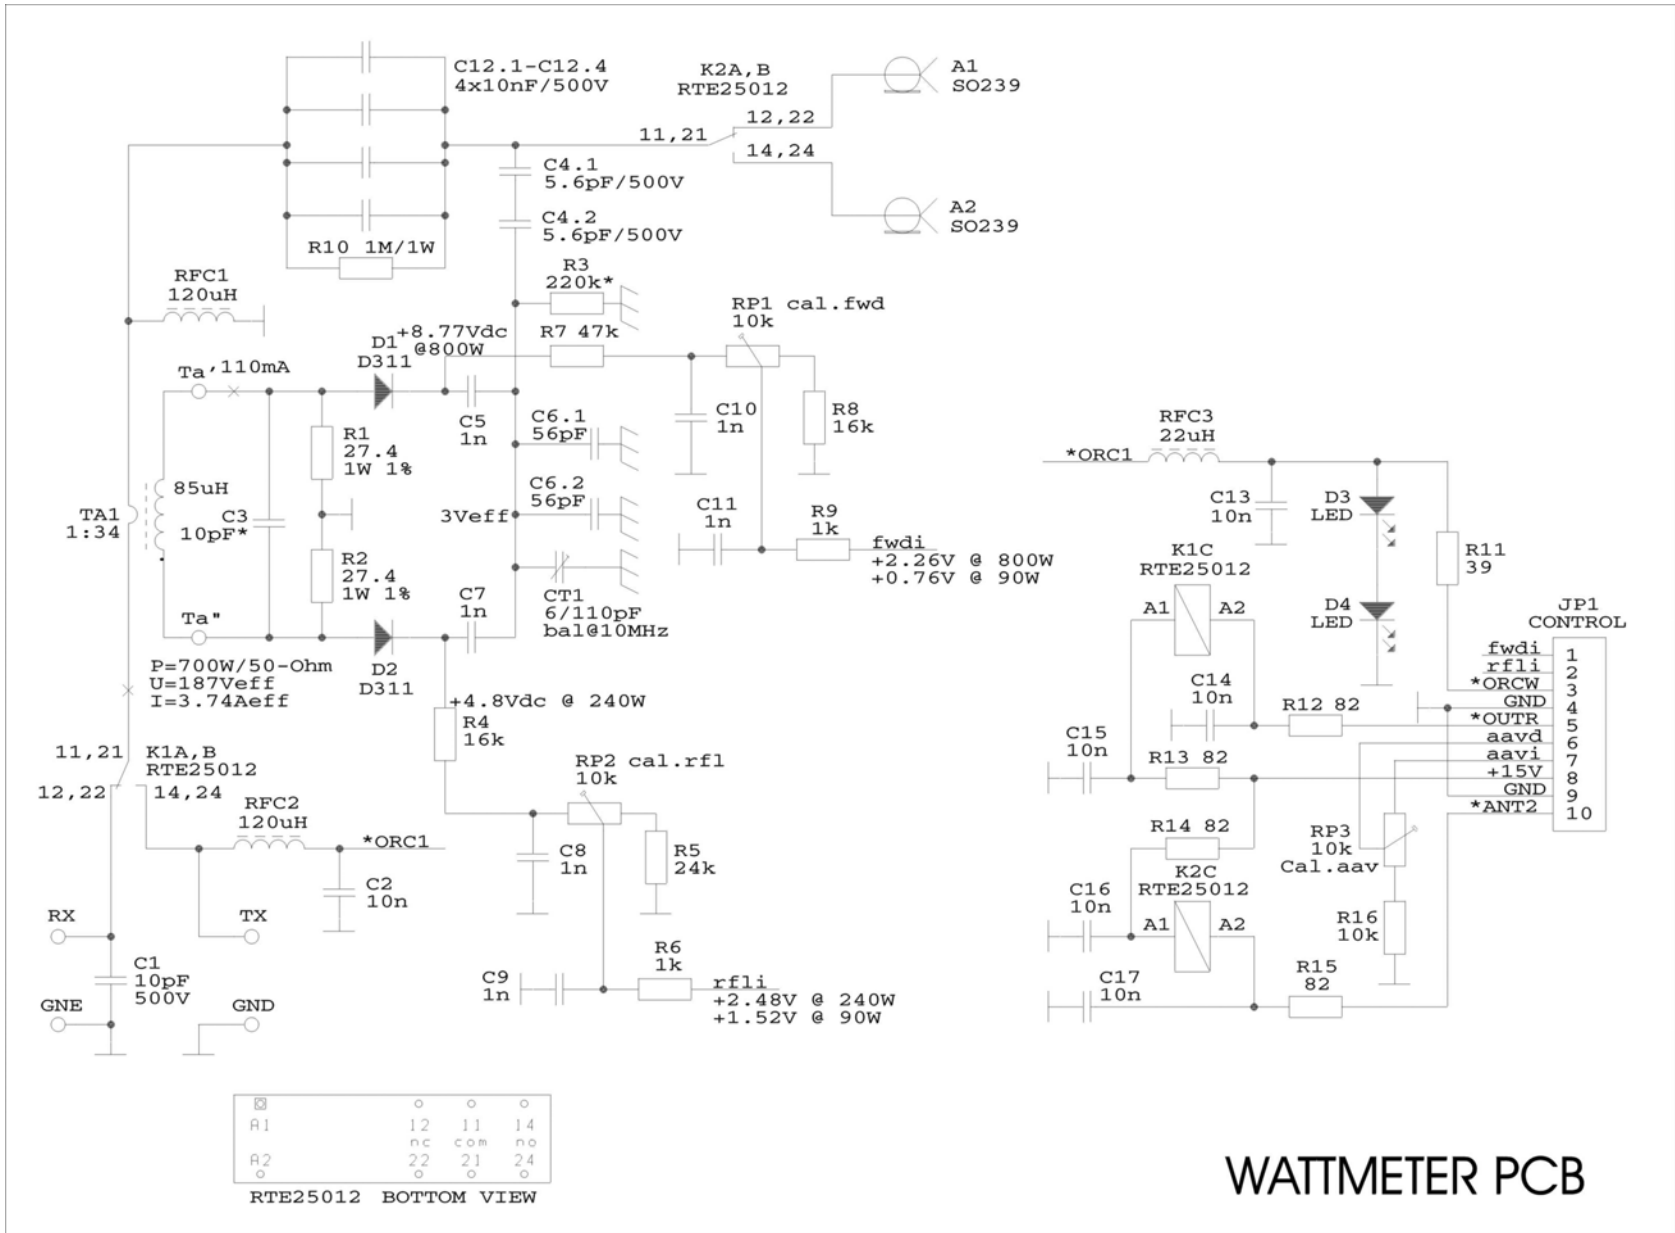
C12.1-C12.4
4x10nF/500V

K2A,B
RTE25012

A1
SO239

11,21
12,22
14,24

A2
SO239

C4.1
5.6pF/500V

C4.2
5.6pF/500V

R10 1M/1W

RFC1
120uH

R3
220k*

RP1 cal.fwd
10k

D1 +8.77Vdc
@800W

R7 47k

Ta' 110mA
D311

C5
1n

C10
1n

R8
16k

C6.1
56pF

R1
27.4
1W 1%

85uH

TA1
1:34

C3
10pF*

C6.2
56pF

3Veff

C11
1n

R9
1k

fwdi
+2.26V @ 800W
+0.76V @ 90W

R2
27.4
1W 1%

C7
1n

CT1
6/110pF
bal@10MHz

Ta"

P=700W/50-Ohm
U=187Veff
I=3.74Aeff

D2
D311

+4.8Vdc @ 240W

R4
16k

11,21
K1A,B
RTE25012

12,22
14,24

RP2 cal.rfl
10k

RFC2
120uH

*ORC1

C8
1n

R5
24k

C2
10n

RX

TX

R6
1k

C1
10pF
500V

C9
1n

rfli
+2.48V @ 240W
+1.52V @ 90W

GNE

GND

RFC3
22uH

*ORC1

C13
10n

D3
LED

R11
39

K1C
RTE25012

A1
A2

D4
LED

JP1
CONTROL

C14
10n

R12 82

C15
10n

R13 82

fwdi 1
rfli 2
*ORCW 3
GND 4
*OUTR 5
aavd 6
aavi 7
+15V 8
GND 9
*ANT2 10

R14 82

RP3
10k
Cal.aav

K2C
RTE25012

C16
10n

A1
A2

R16
10k

C17
10n

R15
82

A1
A2
12 11 14
nc com no
22 21 24

RTE25012 BOTTOM VIEW

WATTMETER PCB